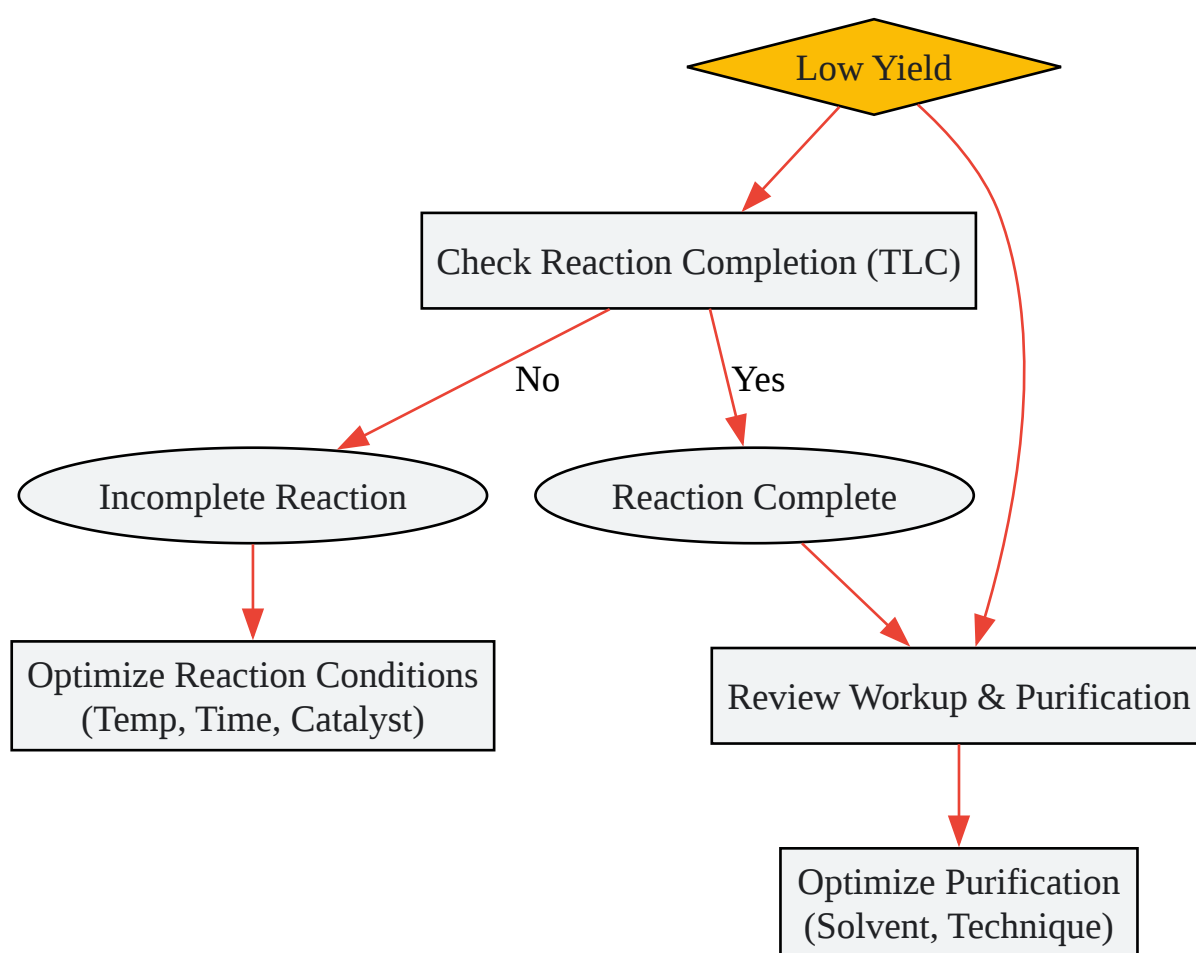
Low Yield

Check Reaction Completion (TLC)

No

Yes

Incomplete Reaction

Reaction Complete

Optimize Reaction Conditions (Temp, Time, Catalyst)

Review Workup & Purification

Optimize Purification (Solvent, Technique)